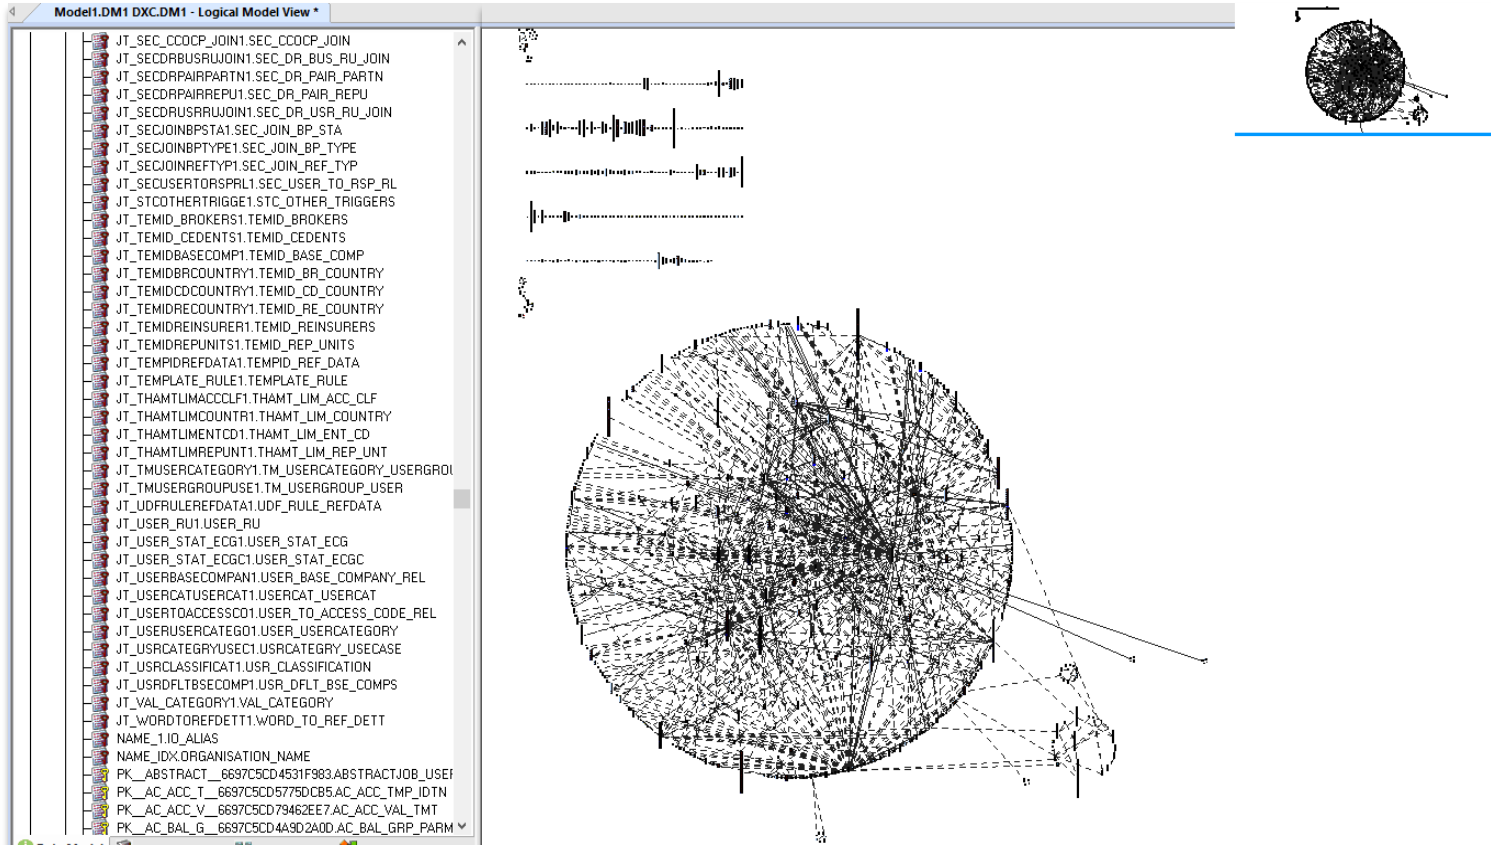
Model1.DM1 DXC.DM1 - Logical Model View *

JT_SEC_CCOCP_JOIN1.SEC_CCOCP_JOIN
JT_SECDRBUSRUJOIN1.SEC_DR_BUS_RU_JOIN
JT_SECDRPAIRPARTN1.SEC_DR_PAIR_PARTN
JT_SECDRPAIRREPU1.SEC_DR_PAIR_REPU
JT_SECDRUSRRUJOIN1.SEC_DR_USR_RU_JOIN
JT_SECJOINBPSTA1.SEC_JOIN_BP_STA
JT_SECJOINBPTYPE1.SEC_JOIN_BP_TYPE
JT_SECJOINREFTYP1.SEC_JOIN_REF_TYP
JT_SECUSERTORSPRL1.SEC_USER_TO_RSP_RL
JT_STCOTHERTRIGGE1.STC_OTHER_TRIGGERS
JT_TEMID_BROKERS1.TEMID_BROKERS
JT_TEMID_CEDENTS1.TEMID_CEDENTS
JT_TEMIDBASECOMP1.TEMID_BASE_COMP
JT_TEMIDBRCOUNTRY1.TEMID_BR_COUNTRY
JT_TEMIDCDCOUNTRY1.TEMID_CD_COUNTRY
JT_TEMIDRECOUNTRY1.TEMID_RE_COUNTRY
JT_TEMIDREINSURER1.TEMID_REINSURERS
JT_TEMIDREPUNITS1.TEMID_REP_UNITS
JT_TEMPIDREFDATA1.TEMPID_REF_DATA
JT_TEMPLATE_RULE1.TEMPLATE_RULE
JT_THAMTLIMACCCLF1.THAMT_LIM_ACC_CLF
JT_THAMTLIMCOUNTR1.THAMT_LIM_COUNTRY
JT_THAMTLIMENTCD1.THAMT_LIM_ENT_CD
JT_THAMTLIMREPUNT1.THAMT_LIM_REP_UNT
JT_TMUSERCATEGORY1.TM_USERCATEGORY_USERGROU
JT_TMUSERGROUPUSE1.TM_USERGROUP_USER
JT_UDFRULEREFDATA1.UDF_RULE_REFDATA
JT_USER_RU1.USER_RU
JT_USER_STAT_ECG1.USER_STAT_ECG
JT_USER_STAT_ECGC1.USER_STAT_ECGC
JT_USERBASECOMPAN1.USER_BASE_COMPANY_REL
JT_USERCATUSERCAT1.USERCAT_USERCAT
JT_USERTOACCESSCO1.USER_TO_ACCESS_CODE_REL
JT_USERUSERCATEGO1.USER_USERCATEGORY
JT_USRCATEGRYUSEC1.USRCATEGRY_USECASE
JT_USRCLASSIFICAT1.USR_CLASSIFICATION
JT_USRDFLTBSECOMP1.USR_DFLT_BSE_COMPS
JT_VAL_CATEGORY1.VAL_CATEGORY
JT_WORDTOREFDETT1.WORD_TO_REF_DETT
NAME_1.IO_ALIAS
NAME_IDX.ORGANISATION_NAME
PK__ABSTRACT__6697C5CD4531F983.ABSTRACTJOB_USEF
PK__AC_ACC_T__6697C5CD5775DCB5.AC_ACC_TMP_IDTN
PK__AC_ACC_V__6697C5CD79462EE7.AC_ACC_VAL_TMT
PK__AC_BAL_G__6697C5CD4A9D2A0D.AC_BAL_GRP_PARM